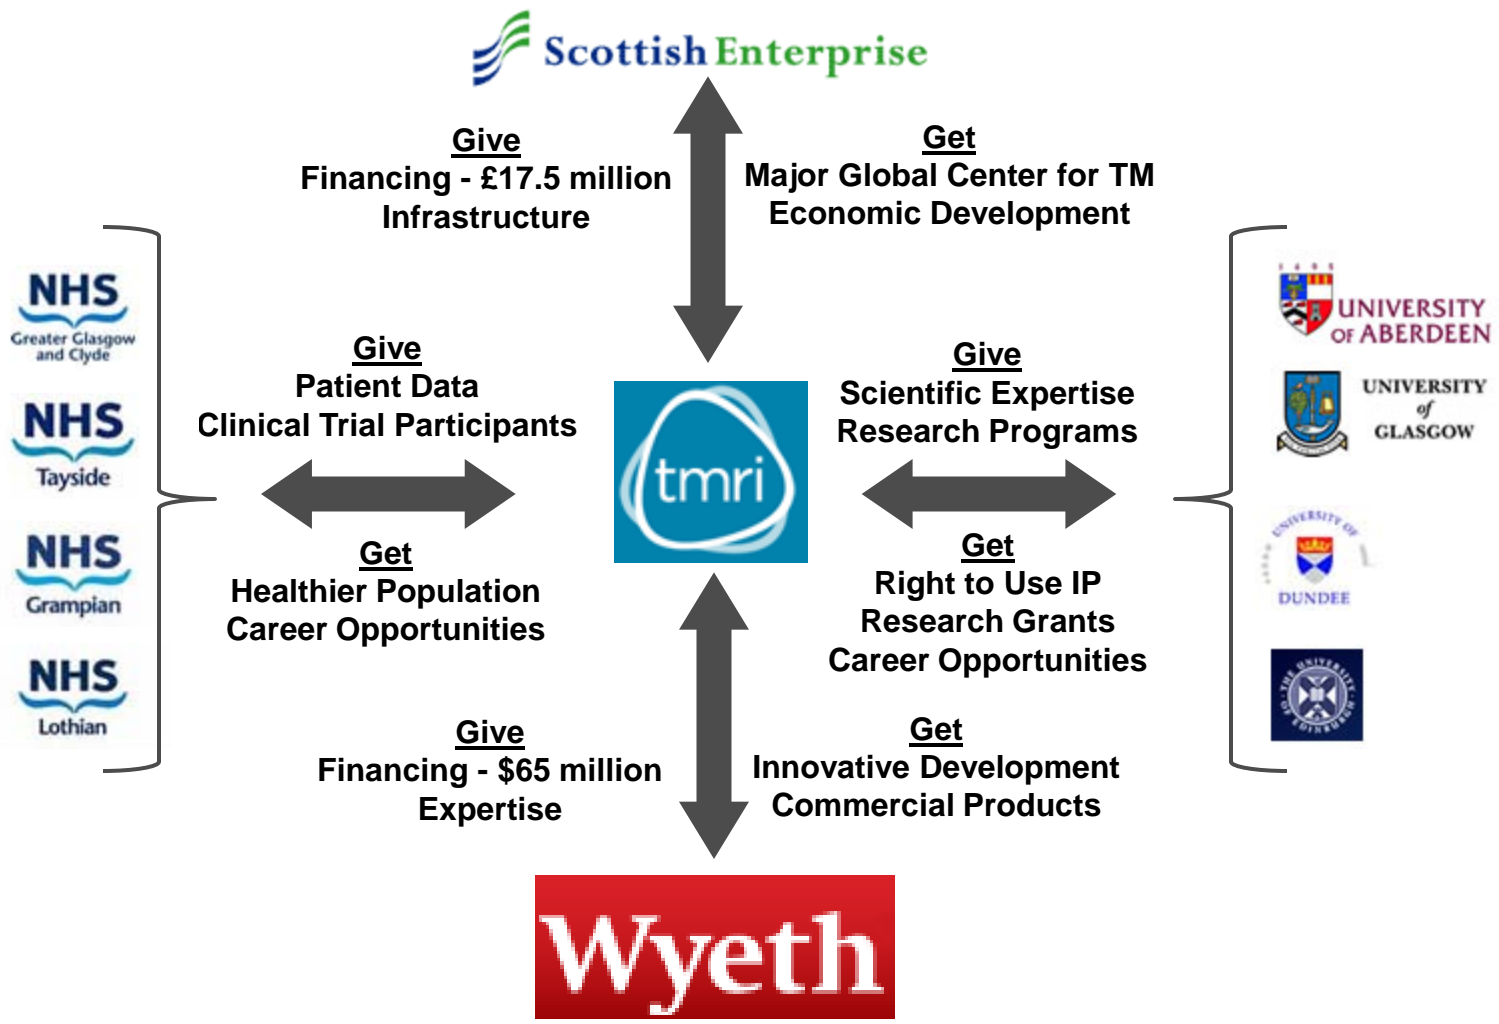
Scottish Enterprise

Give
Financing - £17.5 million
Infrastructure

Get
Major Global Center for TM
Economic Development

NHS
Greater Glasgow and Clyde

NHS
Tayside

NHS
Grampian

NHS
Lothian

Give
Patient Data
Clinical Trial Participants

Get
Healthier Population
Career Opportunities

tmri

Give
Scientific Expertise
Research Programs

Get
Right to Use IP
Research Grants
Career Opportunities

UNIVERSITY OF ABERDEEN

UNIVERSITY of GLASGOW

UNIVERSITY OF DUNDEE

THE UNIVERSITY OF EDINBURGH

Give
Financing - $65 million
Expertise

Get
Innovative Development
Commercial Products

Wyeth